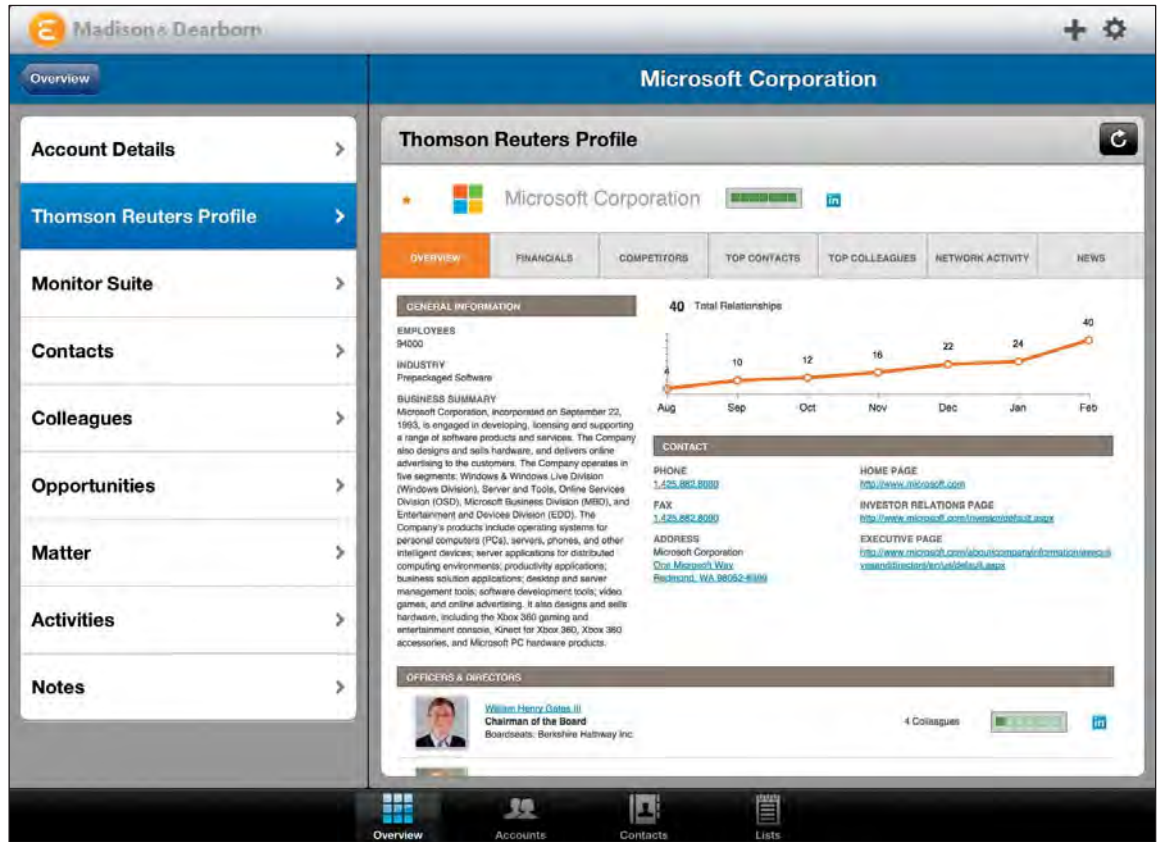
Madison & Dearborn

Overview

Microsoft Corporation

Account Details

Thomson Reuters Profile

Monitor Suite

Contacts

Colleagues

Opportunities

Matter

Activities

Notes

Thomson Reuters Profile

Microsoft Corporation

in

OVERVIEW | FINANCIALS | COMPETITORS | TOP CONTACTS | TOP COLLEAGUES | NETWORK ACTIVITY | NEWS

GENERAL INFORMATION

EMPLOYEES
94000

INDUSTRY
Prepackaged Software

BUSINESS SUMMARY
Microsoft Corporation, incorporated on September 22, 1993, is engaged in developing, licensing and supporting a range of software products and services. The Company also designs and sells hardware, and delivers online advertising to the customers. The Company operates in five segments: Windows & Windows Live Division (Windows Division), Server and Tools, Online Services Division (OSD), Microsoft Business Division (MBD), and Entertainment and Devices Division (EDD). The Company's products include operating systems for personal computers (PCs), servers, phones, and other intelligent devices; server applications for distributed computing environments; productivity applications; business solution applications; desktop and server management tools; software development tools; video games, and online advertising. It also designs and sells hardware, including the Xbox 360 gaming and entertainment console, Kinect for Xbox 360, Xbox 360 accessories, and Microsoft PC hardware products.

40 Total Relationships

4 10 12 16 22 24 40

Aug Sep Oct Nov Dec Jan Feb

CONTACT

PHONE
1.425.882.8080

FAX
1.425.882.8080

ADDRESS
Microsoft Corporation
One Microsoft Way
Redmond, WA 98052-6399

HOME PAGE
http://www.microsoft.com

INVESTOR RELATIONS PAGE
http://www.microsoft.com/investor/default.aspx

EXECUTIVE PAGE
http://www.microsoft.com/about/companyinformation/executivesanddirectors/en/us/default.aspx

OFFICERS & DIRECTORS

William Henry Gates III
Chairman of the Board
Boardseats: Berkshire Hathway Inc.

4 Colleagues

in

Overview Accounts Contacts Lists